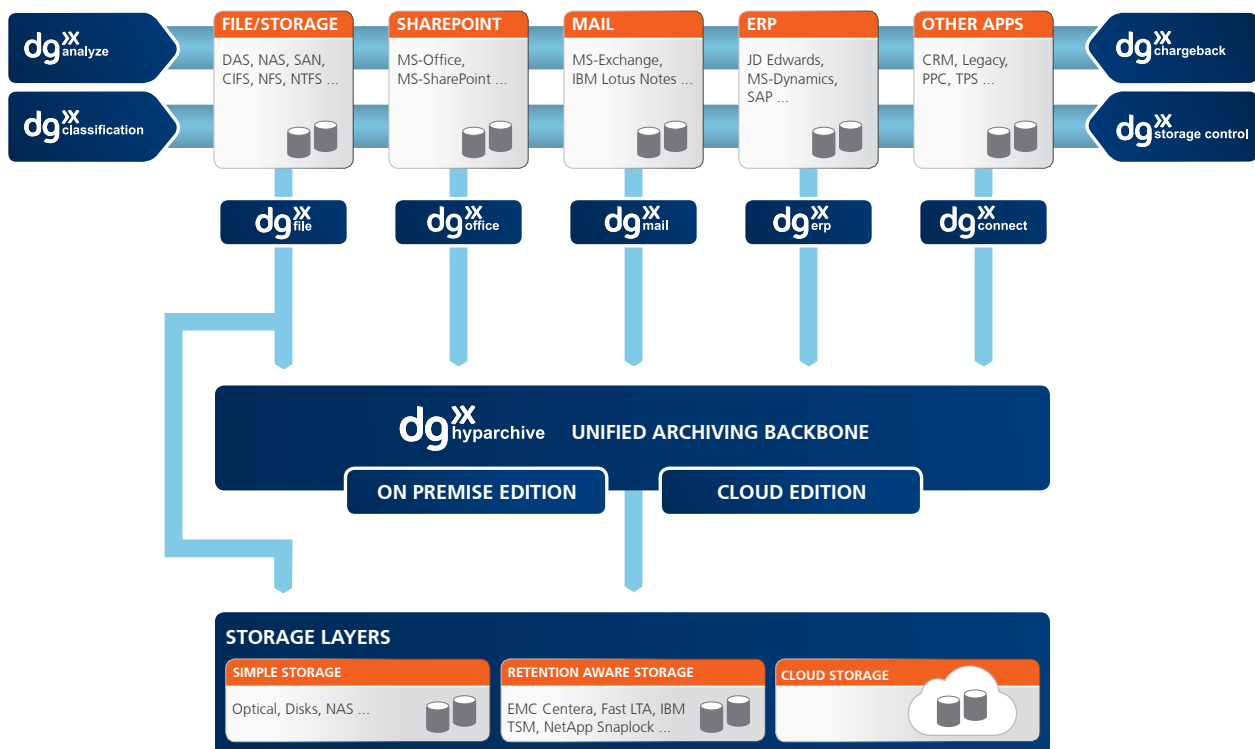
dg analyze

dg classification

FILE/STORAGE
DAS, NAS, SAN, CIFS, NFS, NTFS ...

SHAREPOINT
MS-Office, MS-SharePoint ...

MAIL
MS-Exchange, IBM Lotus Notes ...

ERP
JD Edwards, MS-Dynamics, SAP ...

OTHER APPS
CRM, Legacy, PPC, TPS ...

dg chargeback

dg storage control

dg file

dg office

dg mail

dg erp

dg connect

dg hyparchive UNIFIED ARCHIVING BACKBONE

ON PREMISE EDITION

CLOUD EDITION

STORAGE LAYERS

SIMPLE STORAGE
Optical, Disks, NAS ...

RETENTION AWARE STORAGE
EMC Centera, Fast LTA, IBM TSM, NetApp Snaplock ...

CLOUD STORAGE